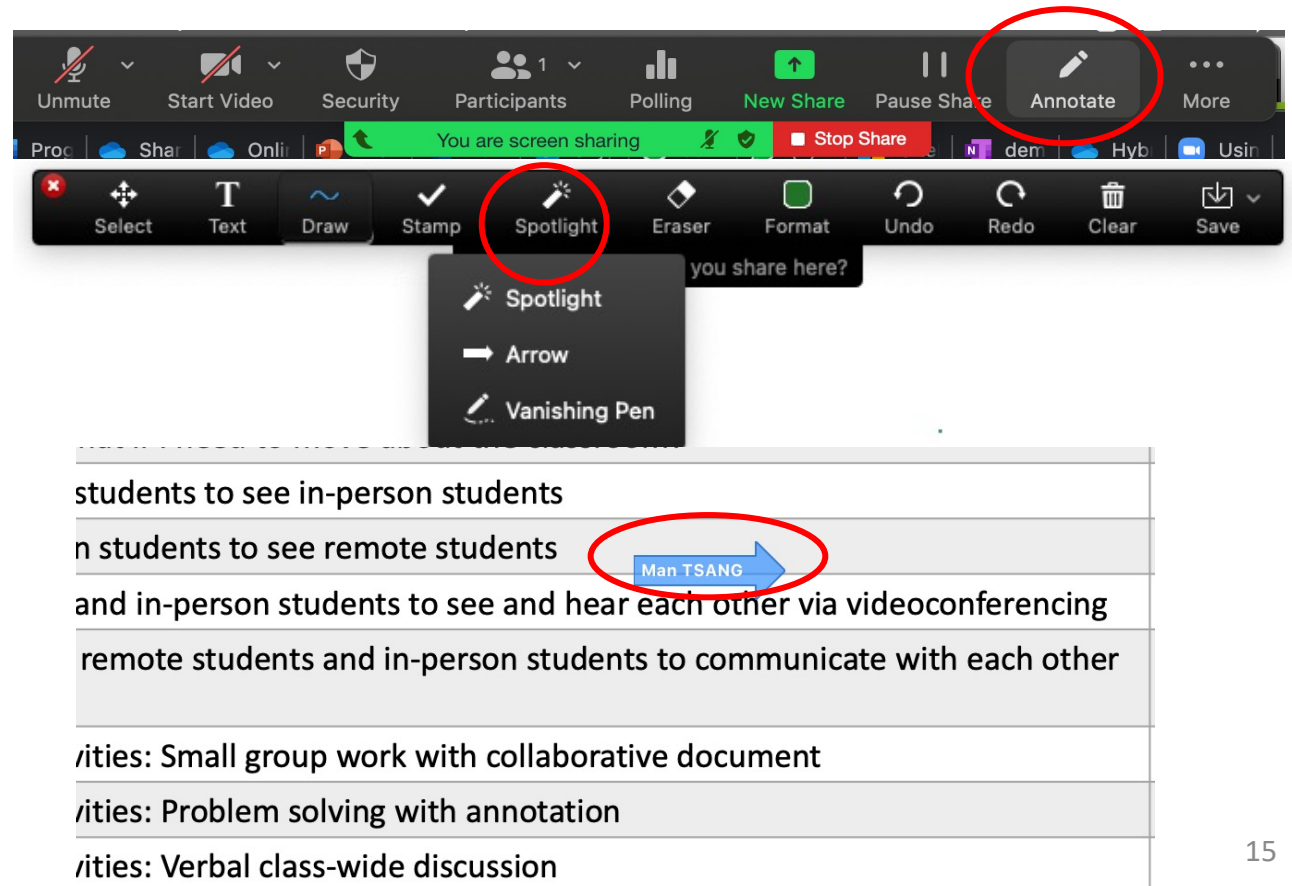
Unmute Start Video Security Participants 1 Polling New Share Pause Share Annotate More

Prog | Shar | Onlir | You are screen sharing | Stop Share | dem | Hyb | Usin

Select Text Draw Stamp Spotlight Eraser Format Undo Redo Clear Save

you share here?

Spotlight
Arrow
Vanishing Pen

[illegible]

students to see in-person students

n students to see remote students

Man TSANG

and in-person students to see and hear each other via videoconferencing

remote students and in-person students to communicate with each other

vities: Small group work with collaborative document

vities: Problem solving with annotation

vities: Verbal class-wide discussion

15